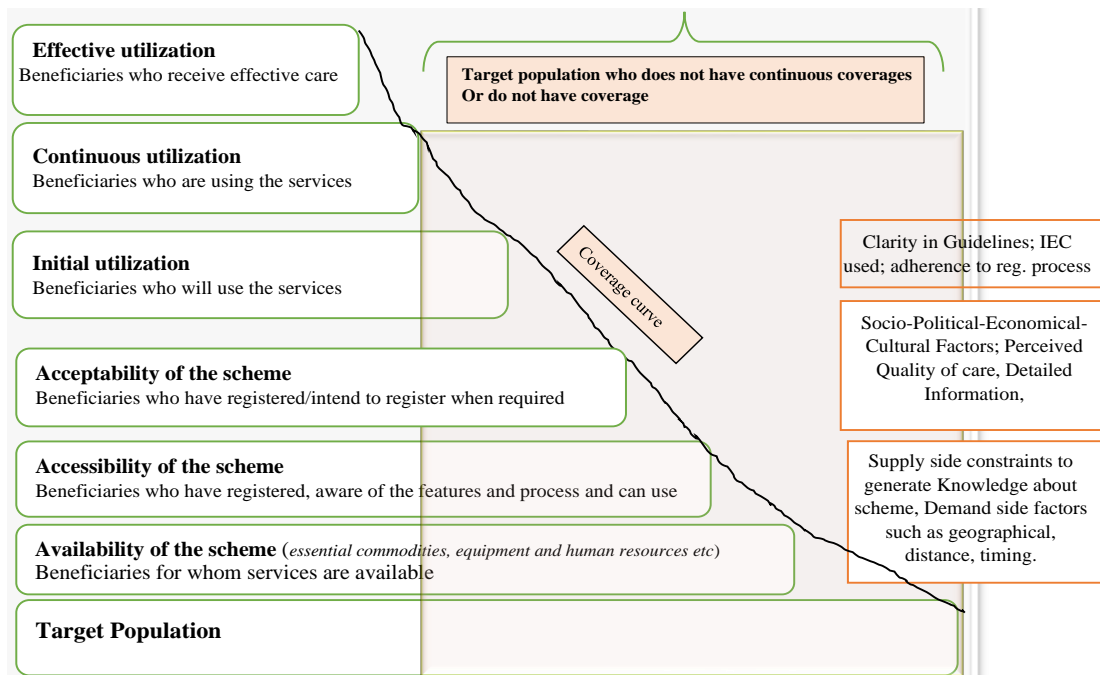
Effective utilization
Beneficiaries who receive effective care

Target population who does not have continuous coverages
Or do not have coverage

Continuous utilization
Beneficiaries who are using the services

Initial utilization
Beneficiaries who will use the services

Coverage curve

Clarity in Guidelines; IEC used; adherence to reg. process

Socio-Political-Economical-Cultural Factors; Perceived Quality of care, Detailed Information,

Acceptability of the scheme
Beneficiaries who have registered/intend to register when required

Accessibility of the scheme
Beneficiaries who have registered, aware of the features and process and can use

Supply side constraints to generate Knowledge about scheme, Demand side factors such as geographical, distance, timing.

Availability of the scheme (*essential commodities, equipment and human resources etc*)
Beneficiaries for whom services are available

Target Population